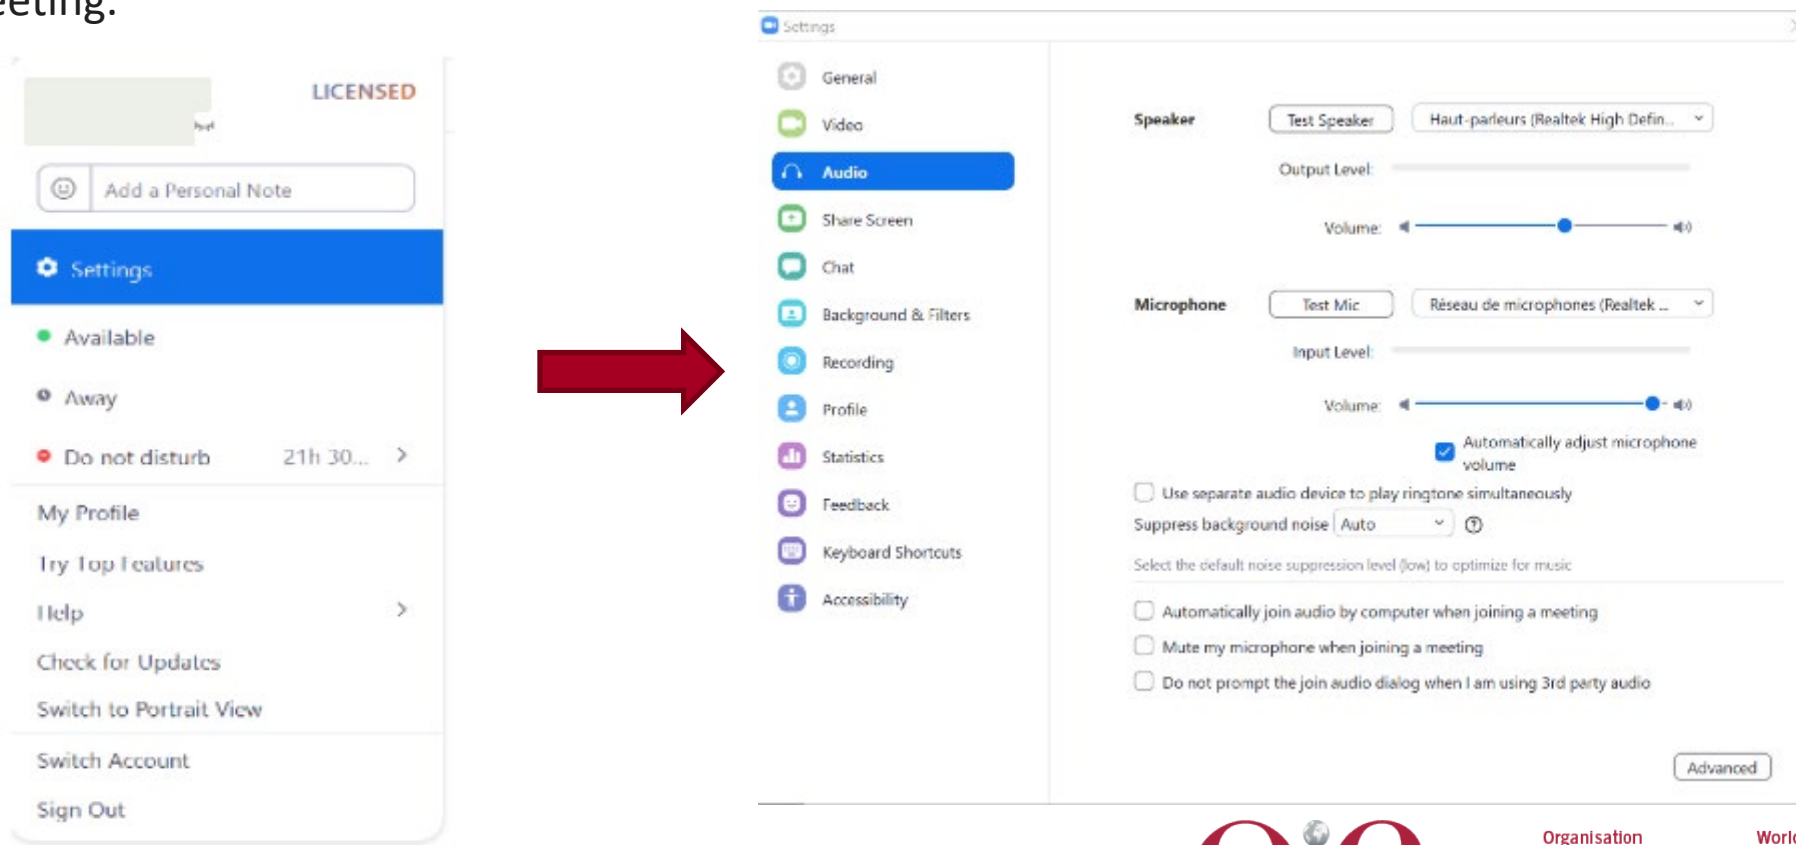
eeting.

LICENSED

Add a Personal Note

Settings

Available

Away

Do not disturb 21h 30...

My Profile

Try Top Features

Help

Check for Updates

Switch to Portrait View

Switch Account

Sign Out

Settings

General

Video

Audio

Share Screen

Chat

Background & Filters

Recording

Profile

Statistics

Feedback

Keyboard Shortcuts

Accessibility

Speaker

Test Speaker

Haut-parleurs (Realtek High Defin...

Output Level:

Volume:

Microphone

Test Mic

Réseau de microphones (Realtek ...

Input Level:

Volume:

Automatically adjust microphone volume

Use separate audio device to play ringtone simultaneously

Suppress background noise Auto

Select the default noise suppression level (low) to optimize for music

Automatically join audio by computer when joining a meeting

Mute my microphone when joining a meeting

Do not prompt the join audio dialog when I am using 3rd party audio

Advanced

Organisation

Worl